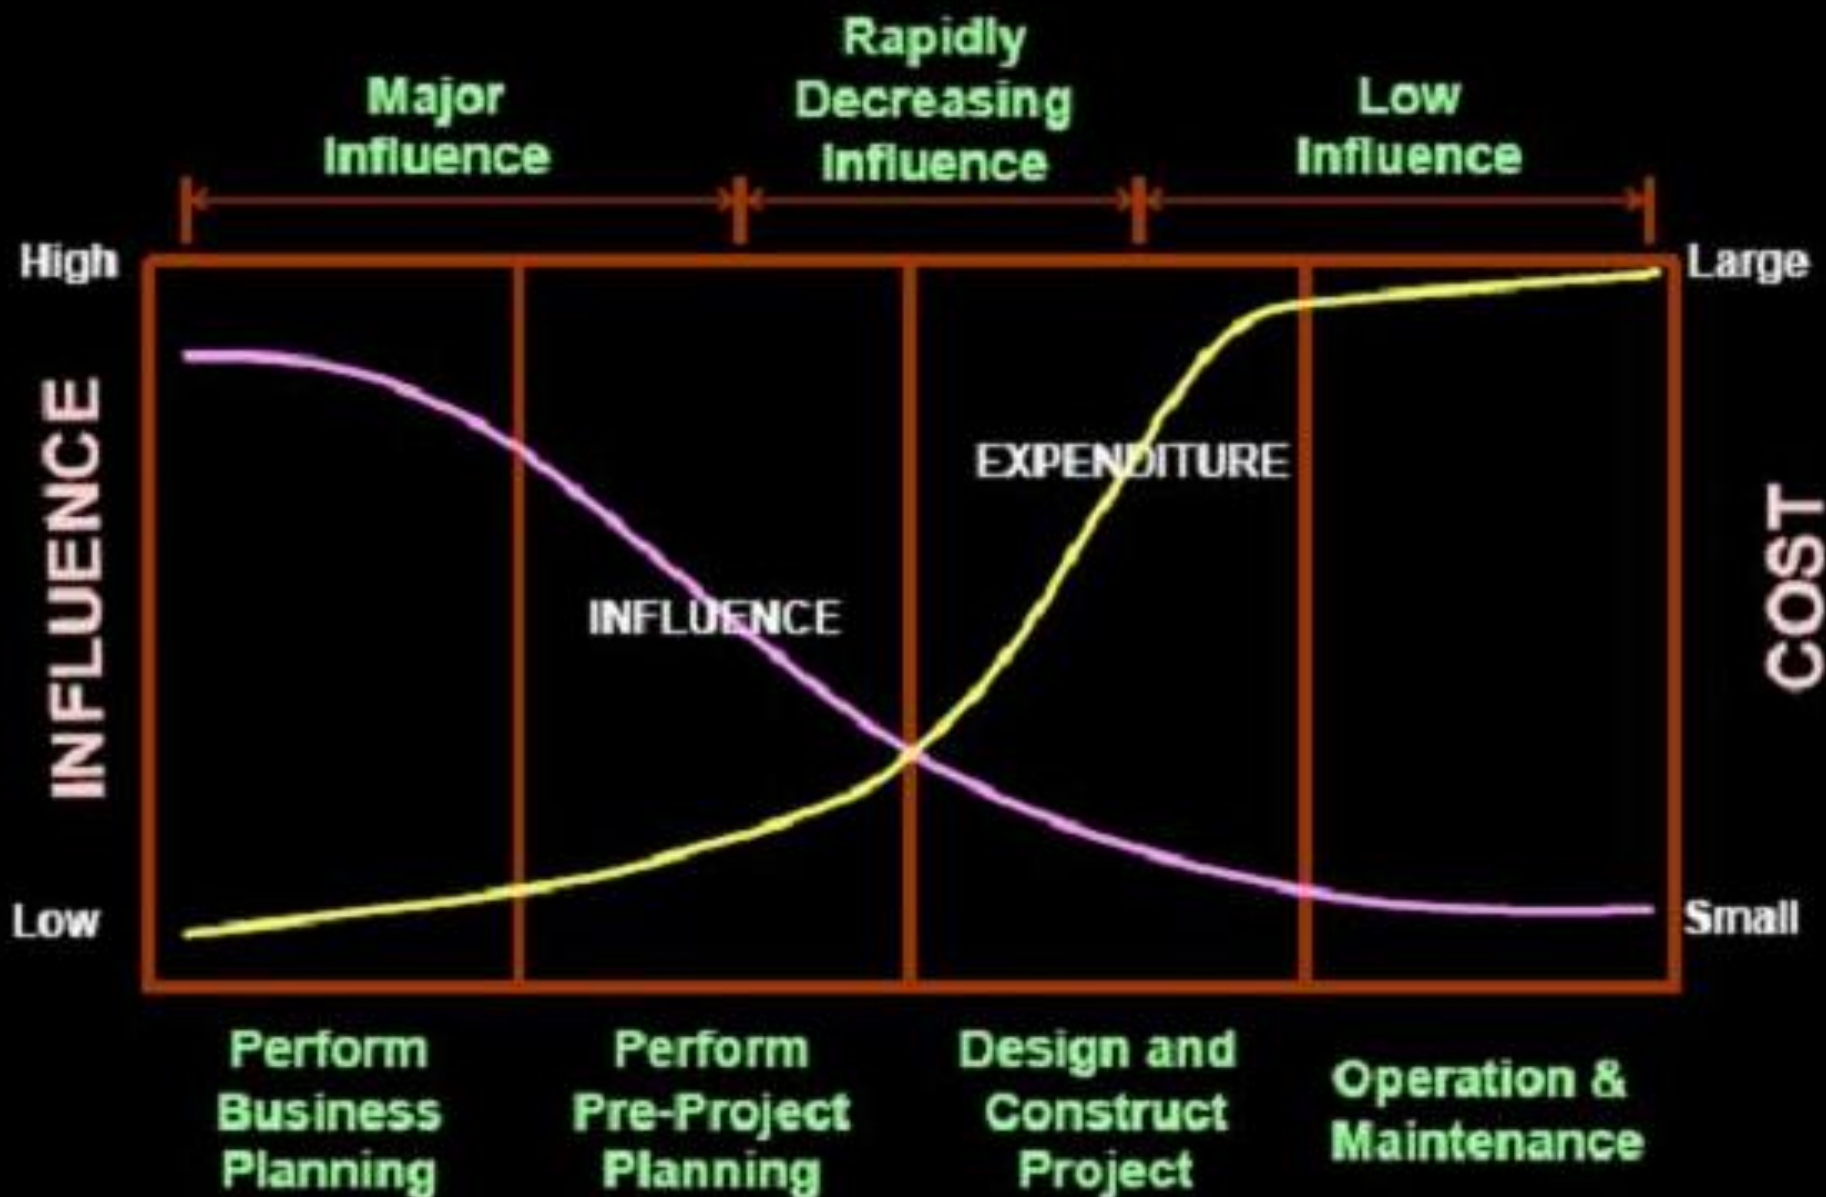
Major Influence

Rapidly Decreasing Influence

Low Influence

High

Low

INFLUENCE

Large

Small

COST

EXPENDITURE

INFLUENCE

Perform Business Planning

Perform Pre-Project Planning

Design and Construct Project

Operation & Maintenance